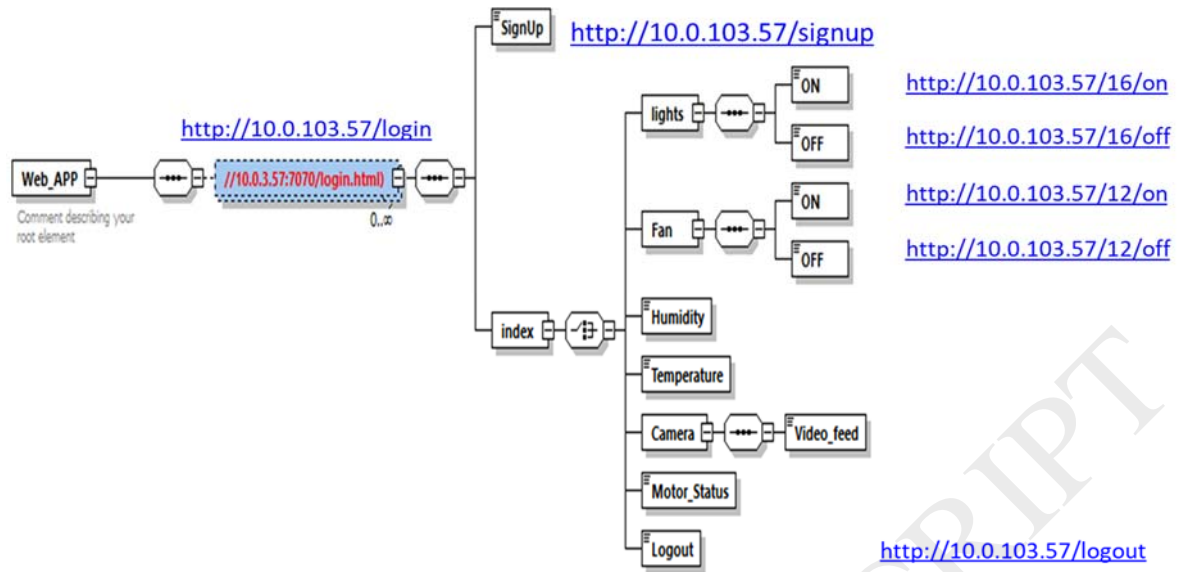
SignUp http://10.0.103.57/signup

http://10.0.103.57/login

Web_APP

Comment describing your root element

//10.0.3.57:7070/login.html)

0..∞

lights

ON http://10.0.103.57/16/on

OFF http://10.0.103.57/16/off

Fan

ON http://10.0.103.57/12/on

OFF http://10.0.103.57/12/off

index

Humidity

Temperature

Camera

Video_feed

Motor_Status

Logout http://10.0.103.57/logout

RIPT